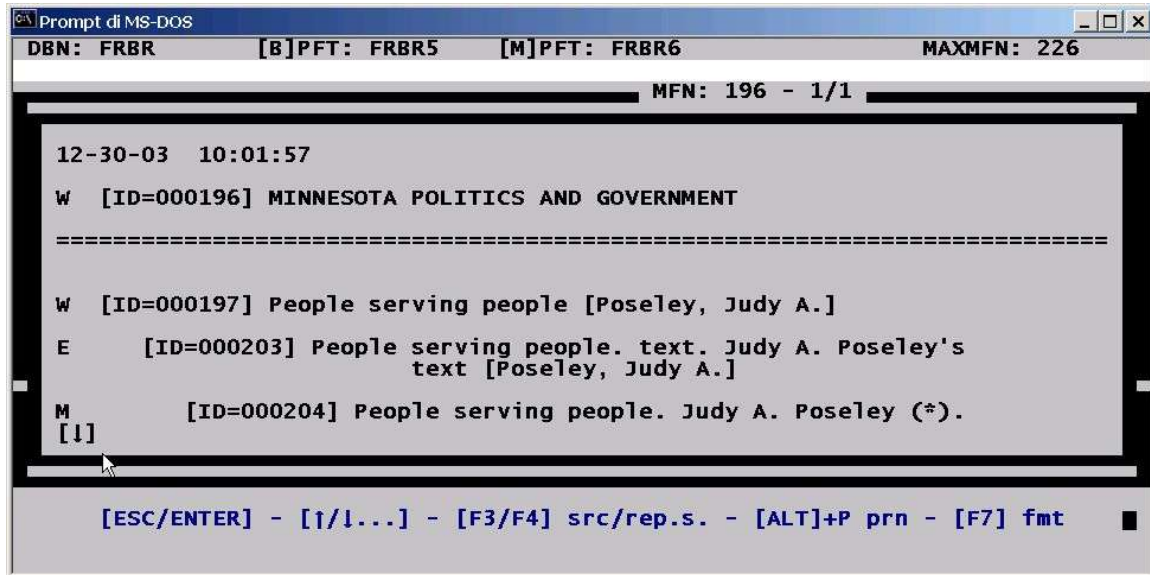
Prompt di MS-DOS
DBN: FRBR [B]PFT: FRBR5 [M]PFT: FRBR6 MAXMFN: 226

MFN: 196 - 1/1

12-30-03 10:01:57

W [ID=000196] MINNESOTA POLITICS AND GOVERNMENT

============================================================================

W [ID=000197] People serving people [Poseley, Judy A.]

E [ID=000203] People serving people. text. Judy A. Poseley's text [Poseley, Judy A.]

M [ID=000204] People serving people. Judy A. Poseley (*).
[↓]

[ESC/ENTER] - [↑/↓...] - [F3/F4] src/rep.s. - [ALT]+P prn - [F7] fmt